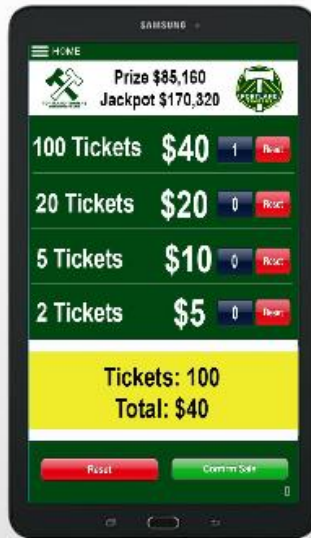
SAMSUNG

HOME

Prize \$85,160
Jackpot \$170,320

PORTLAND TIMBERS

100 Tickets \$40 1 Reset

20 Tickets \$20 0 Reset

5 Tickets \$10 0 Reset

2 Tickets \$5 0 Reset

Tickets: 100
Total: \$40

Reset

Confirm Sale

0